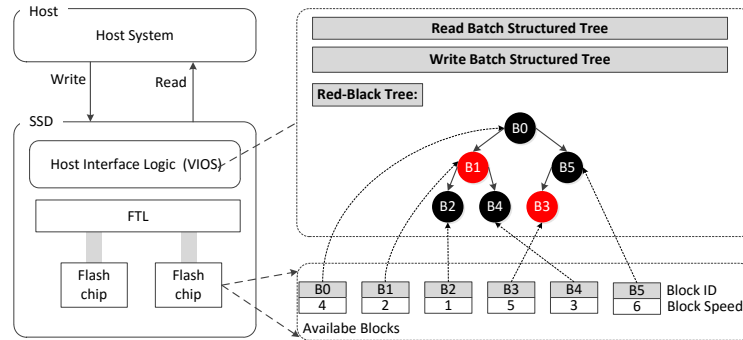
Host

Host System

Write

Read

SSD

Host Interface Logic (VIOS)

FTL

Flash chip

Flash chip

Read Batch Structured Tree

Write Batch Structured Tree

Red-Black Tree:

B0

B1

B5

B2

B4

B3

| B0 | B1 | B2 | B3 | B4 | B5 |
|---|---|---|---|---|---|
| 4 | 2 | 1 | 5 | 3 | 6 |

Block ID
Block Speed

Availabe Blocks